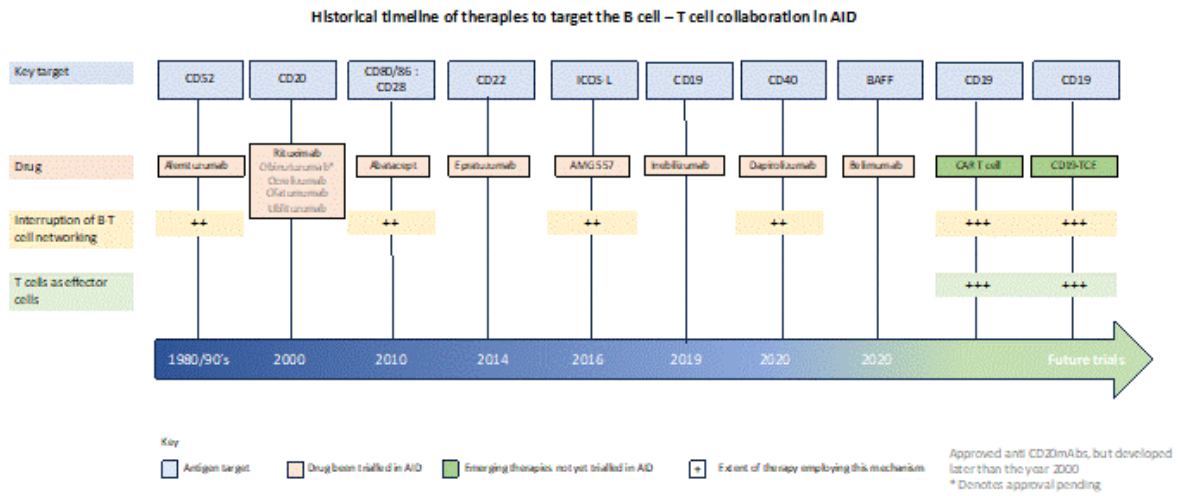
Historical timeline of therapies to target the B cell – T cell collaboration in AID

Key target

CD52

CD20

CD80/86 : CD28

CD22

ICOS-L

CD19

CD40

BAFF

CD19

CD19

Drug

Alemtuzumab

Rituximab
Obinutuzumab*
Ocrelizumab
Ofatumumab
Ublituximab

Abatacept

Epratuzumab

AMG557

Inebilizumab

Dapirolizumab

Belimumab

CAR T cell

CD19-TCE

Interruption of B T cell networking

++

++

++

++

+++

+++

T cells as effector cells

+++

+++

1980/90's

2000

2010

2014

2016

2019

2020

2020

Future trials

Key

Antigen target

Drug been trialled in AID

Emerging therapies not yet trialled in AID

+ Extent of therapy employing this mechanism

Approved anti CD20mAbs, but developed later than the year 2000
* Denotes approval pending